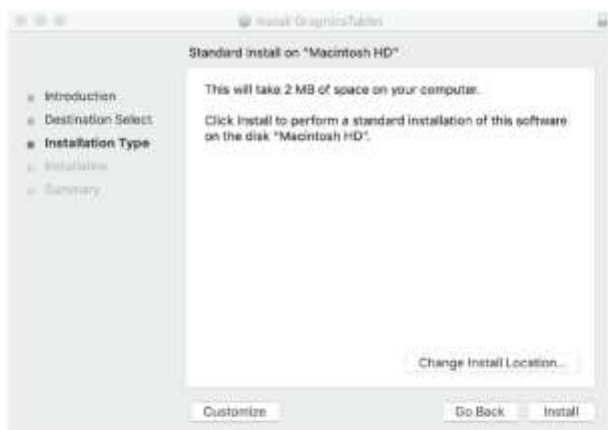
Install GraphicsTablet

Standard Install on "Macintosh HD"

Introduction
Destination Select
Installation Type
Installation
Summary

This will take 2 MB of space on your computer.

Click Install to perform a standard installation of this software on the disk "Macintosh HD".

Change Install Location...

Customize

Go Back

Install